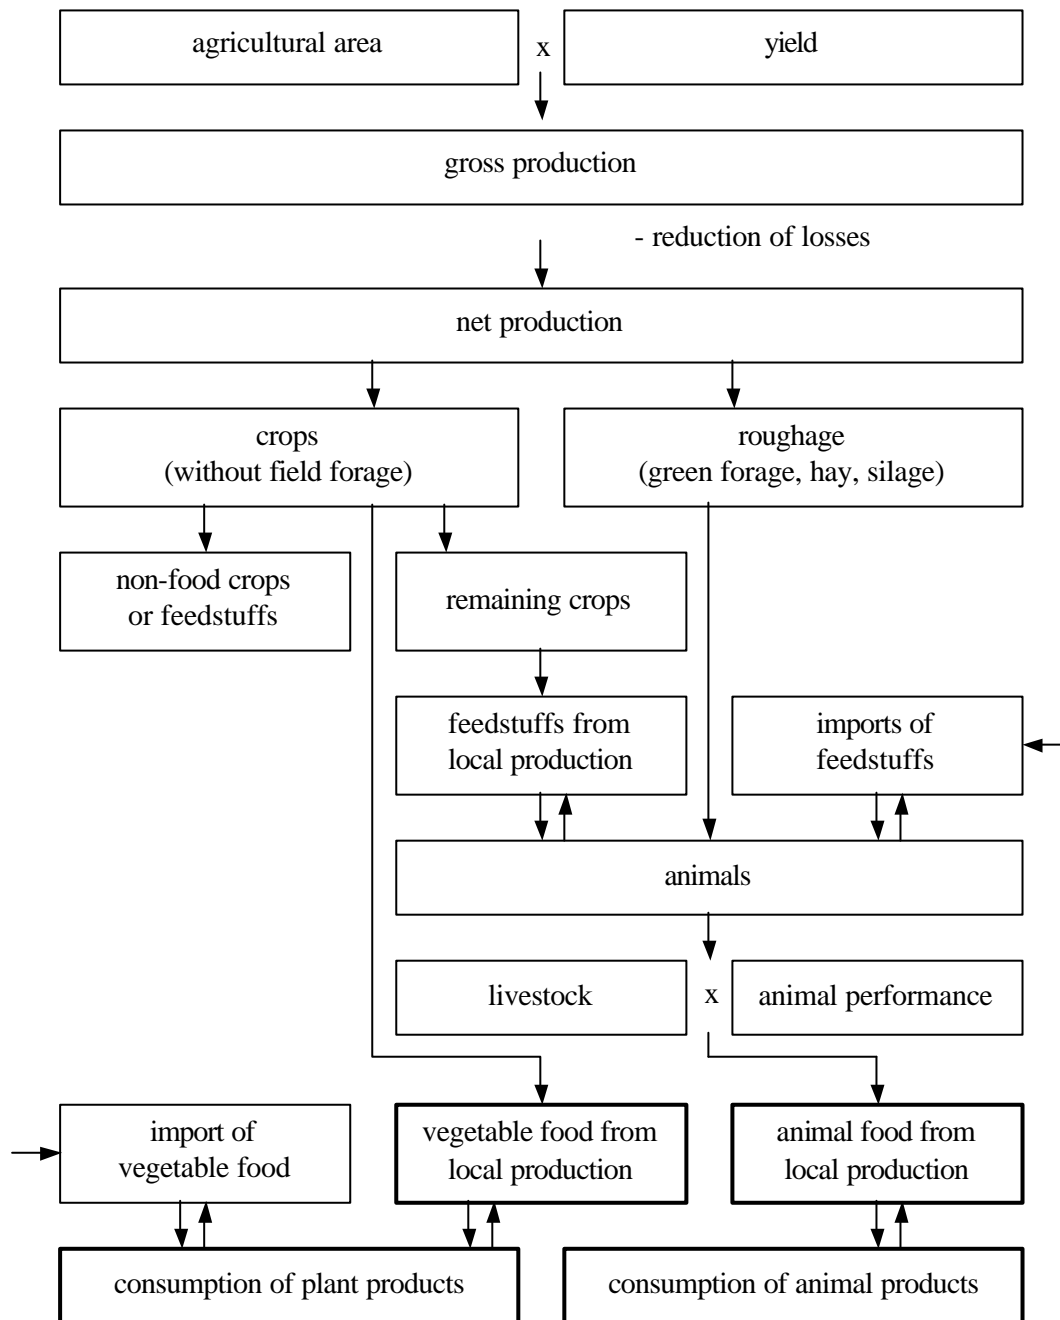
agricultural area

x

yield

gross production

- reduction of losses

net production

crops (without field forage)

roughage (green forage, hay, silage)

non-food crops or feedstuffs

remaining crops

feedstuffs from local production

imports of feedstuffs

animals

livestock

x

animal performance

import of vegetable food

vegetable food from local production

animal food from local production

consumption of plant products

consumption of animal products